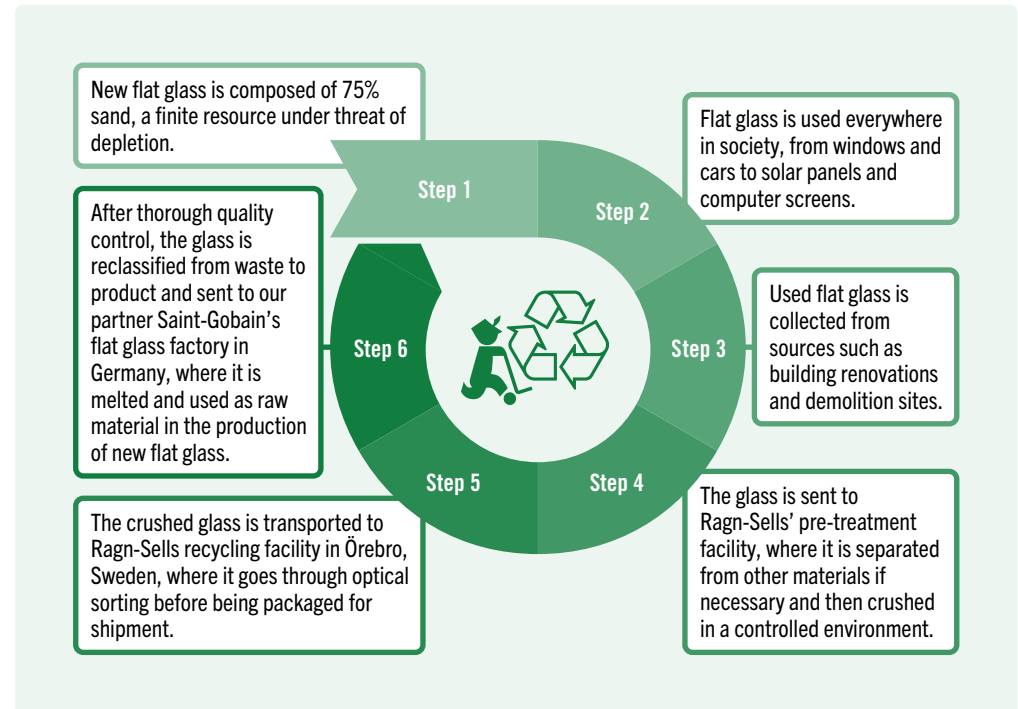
New flat glass is composed of 75% sand, a finite resource under threat of depletion.

Step 1

Flat glass is used everywhere in society, from windows and cars to solar panels and computer screens.

Step 2

Used flat glass is collected from sources such as building renovations and demolition sites.

Step 3

The glass is sent to Ragn-Sells' pre-treatment facility, where it is separated from other materials if necessary and then crushed in a controlled environment.

Step 4

The crushed glass is transported to Ragn-Sells recycling facility in Örebro, Sweden, where it goes through optical sorting before being packaged for shipment.

Step 5

After thorough quality control, the glass is reclassified from waste to product and sent to our partner Saint-Gobain's flat glass factory in Germany, where it is melted and used as raw material in the production of new flat glass.

Step 6